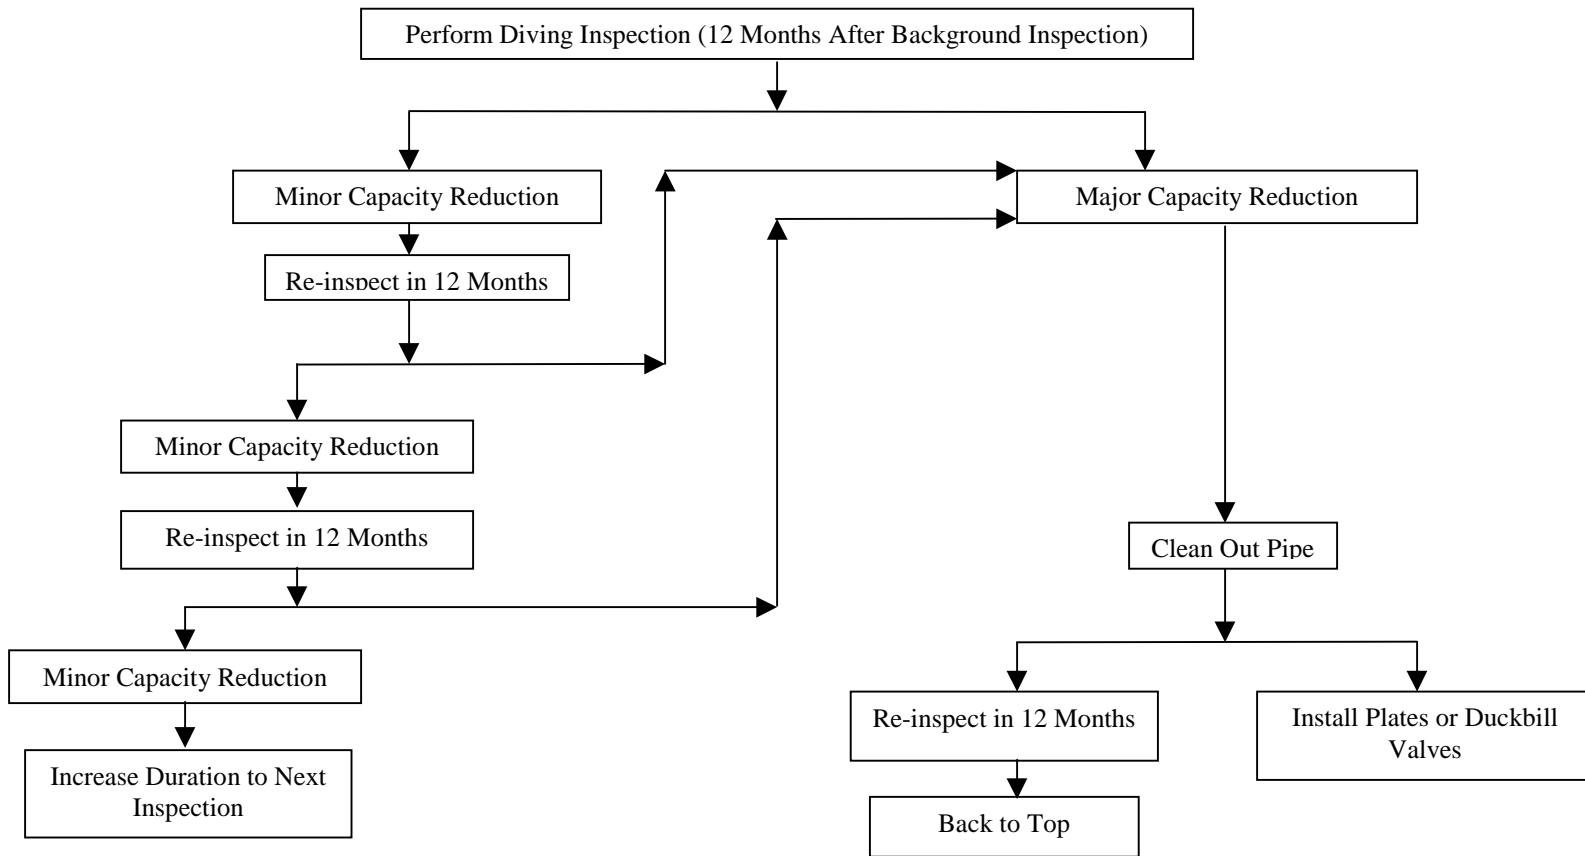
Perform Diving Inspection (12 Months After Background Inspection)

Minor Capacity Reduction

Major Capacity Reduction

Re-inspect in 12 Months

Minor Capacity Reduction

Re-inspect in 12 Months

Clean Out Pipe

Minor Capacity Reduction

Re-inspect in 12 Months

Install Plates or Duckbill Valves

Increase Duration to Next Inspection

Back to Top